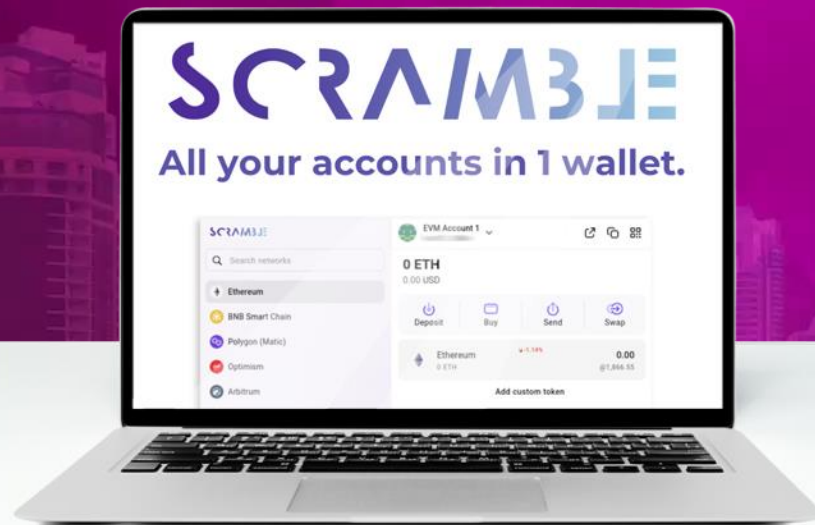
SCRAMBLE

All your accounts in 1 wallet.

SCRAMBLE

Search networks

Ethereum

BNB Smart Chain

Polygon (Matic)

Optimism

Arbitrum

EVM Account 1

0 ETH

0.00 USD

Deposit

Buy

Send

Swap

Ethereum

0 ETH

-1.18%

0.00

@1,866.55

Add custom token